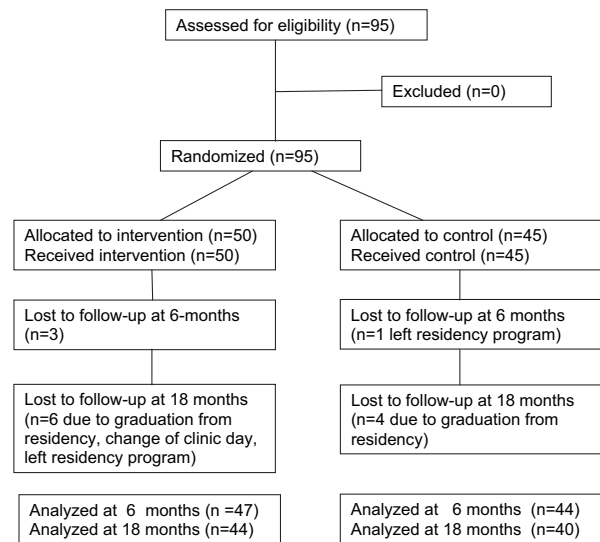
Assessed for eligibility (n=95)

Excluded (n=0)

Randomized (n=95)

Allocated to intervention (n=50)
Received intervention (n=50)

Lost to follow-up at 6-months (n=3)

Lost to follow-up at 18 months (n=6 due to graduation from residency, change of clinic day, left residency program)

Analyzed at 6 months (n =47)
Analyzed at 18 months (n=44)

Allocated to control (n=45)
Received control (n=45)

Lost to follow-up at 6 months (n=1 left residency program)

Lost to follow-up at 18 months (n=4 due to graduation from residency)

Analyzed at 6 months (n=44)
Analyzed at 18 months (n=40)